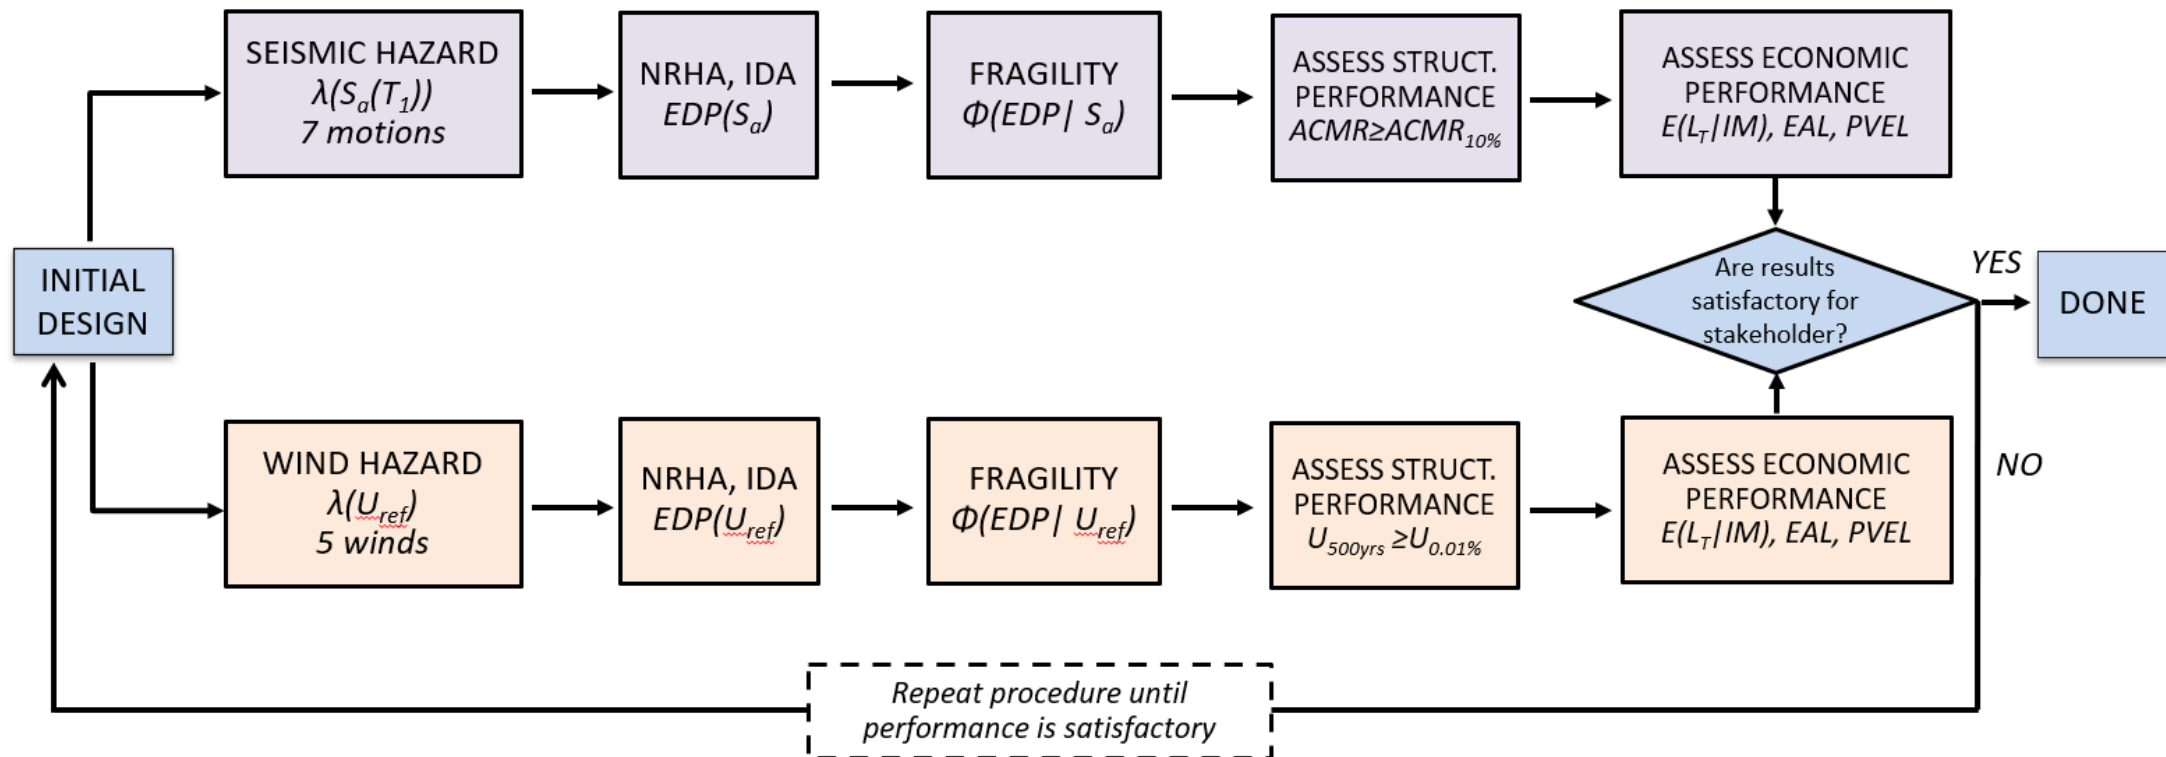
INITIAL DESIGN

SEISMIC HAZARD
$\lambda(S_a(T_1))$
7 motions

NRHA, IDA
$EDP(S_a)$

FRAGILITY
$\Phi(EDP|\ S_a)$

ASSESS STRUCT. PERFORMANCE
$ACMR \geq ACMR_{10\%}$

ASSESS ECONOMIC PERFORMANCE
$E(L_T|IM)$, EAL, PVEL

Are results satisfactory for stakeholder?

YES

DONE

NO

WIND HAZARD
$\lambda(U_{ref})$
5 winds

NRHA, IDA
$EDP(U_{ref})$

FRAGILITY
$\Phi(EDP|\ U_{ref})$

ASSESS STRUCT. PERFORMANCE
$U_{500yrs} \geq U_{0.01\%}$

ASSESS ECONOMIC PERFORMANCE
$E(L_T|IM)$, EAL, PVEL

Repeat procedure until performance is satisfactory